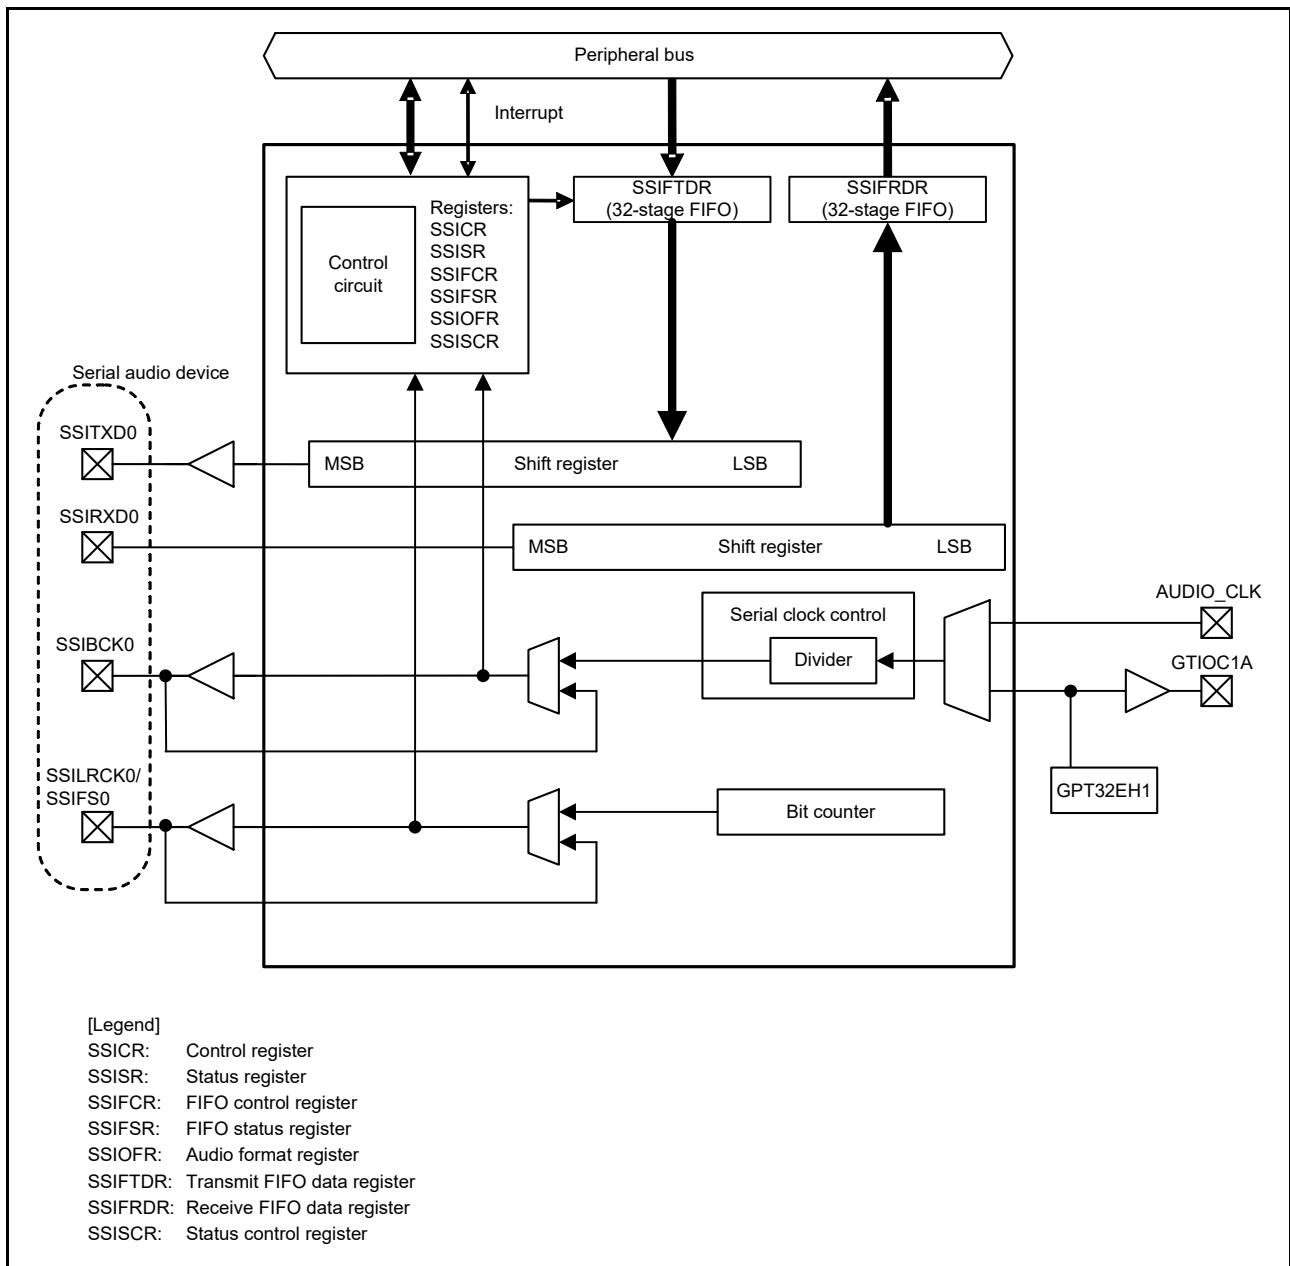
Peripheral bus

Interrupt

Control circuit

Registers:
SSICR
SSISR
SSIFCR
SSIFSR
SSIOFR
SSISCR

SSIFTDR
(32-stage FIFO)

SSIFRDR
(32-stage FIFO)

Serial audio device

SSITXD0

MSB Shift register LSB

SSIRXD0

MSB Shift register LSB

Serial clock control

Divider

AUDIO_CLK

SSIBCK0

GTIOC1A

SSILRCK0/
SSIFS0

Bit counter

GPT32EH1

[Legend]
SSICR: Control register
SSISR: Status register
SSIFCR: FIFO control register
SSIFSR: FIFO status register
SSIOFR: Audio format register
SSIFTDR: Transmit FIFO data register
SSIFRDR: Receive FIFO data register
SSISCR: Status control register